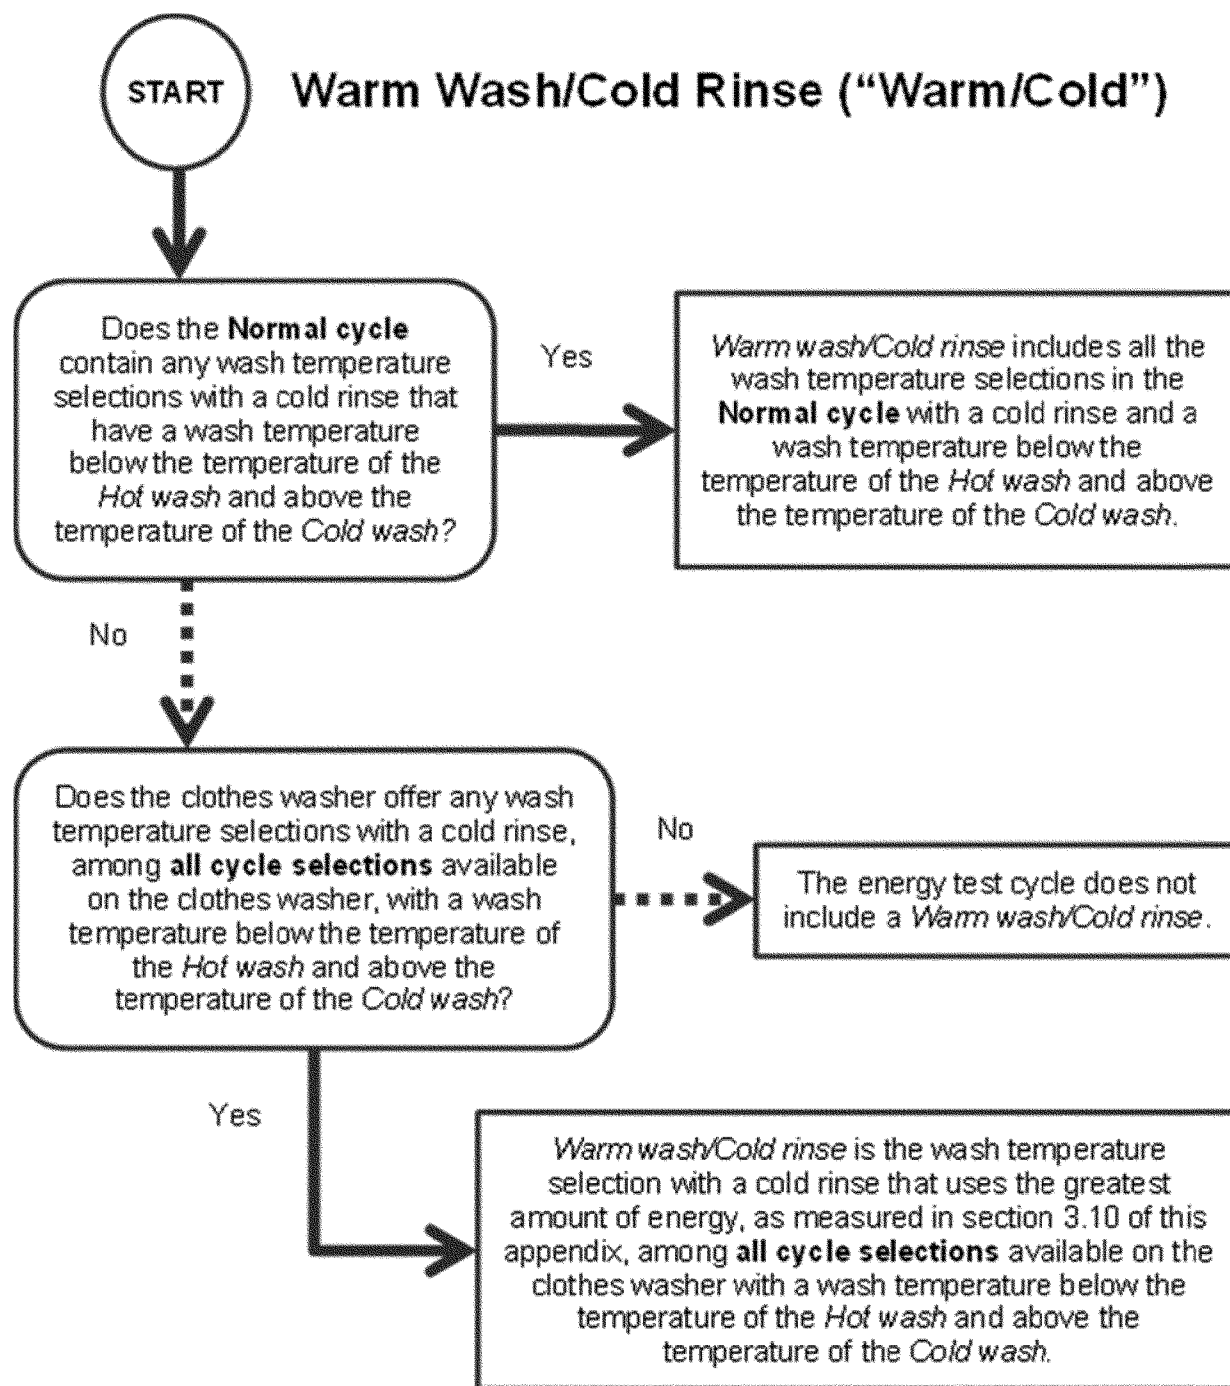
START

Warm Wash/Cold Rinse ("Warm/Cold")

Does the **Normal cycle** contain any wash temperature selections with a cold rinse that have a wash temperature below the temperature of the *Hot wash* and above the temperature of the *Cold wash?*

Yes

*Warm wash/Cold rinse* includes all the wash temperature selections in the **Normal cycle** with a cold rinse and a wash temperature below the temperature of the *Hot wash* and above the temperature of the *Cold wash*.

No

Does the clothes washer offer any wash temperature selections with a cold rinse, among **all cycle selections** available on the clothes washer, with a wash temperature below the temperature of the *Hot wash* and above the temperature of the *Cold wash*?

No

The energy test cycle does not include a *Warm wash/Cold rinse*.

Yes

*Warm wash/Cold rinse* is the wash temperature selection with a cold rinse that uses the greatest amount of energy, as measured in section 3.10 of this appendix, among **all cycle selections** available on the clothes washer with a wash temperature below the temperature of the *Hot wash* and above the temperature of the *Cold wash*.